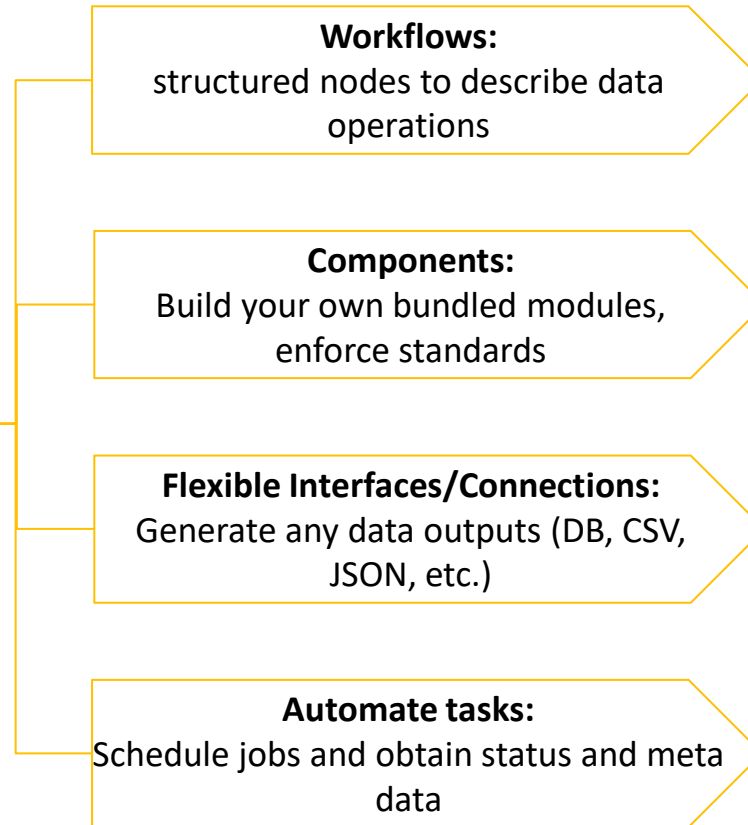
**Workflows:**
structured nodes to describe data operations

**Components:**
Build your own bundled modules, enforce standards

**Flexible Interfaces/Connections:**
Generate any data outputs (DB, CSV, JSON, etc.)

**Automate tasks:**
Schedule jobs and obtain status and meta data